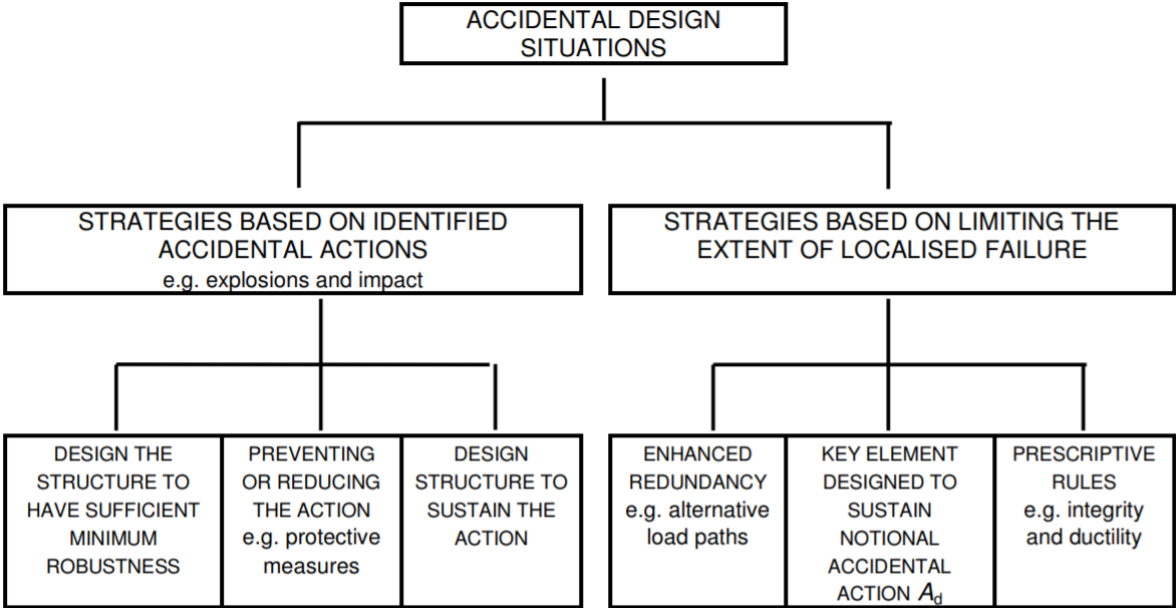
ACCIDENTAL DESIGN SITUATIONS

STRATEGIES BASED ON IDENTIFIED ACCIDENTAL ACTIONS
e.g. explosions and impact

STRATEGIES BASED ON LIMITING THE EXTENT OF LOCALISED FAILURE

DESIGN THE STRUCTURE TO HAVE SUFFICIENT MINIMUM ROBUSTNESS

PREVENTING OR REDUCING THE ACTION e.g. protective measures

DESIGN STRUCTURE TO SUSTAIN THE ACTION

ENHANCED REDUNDANCY e.g. alternative load paths

KEY ELEMENT DESIGNED TO SUSTAIN NOTIONAL ACCIDENTAL ACTION $A_d$

PRESCRIPTIVE RULES e.g. integrity and ductility